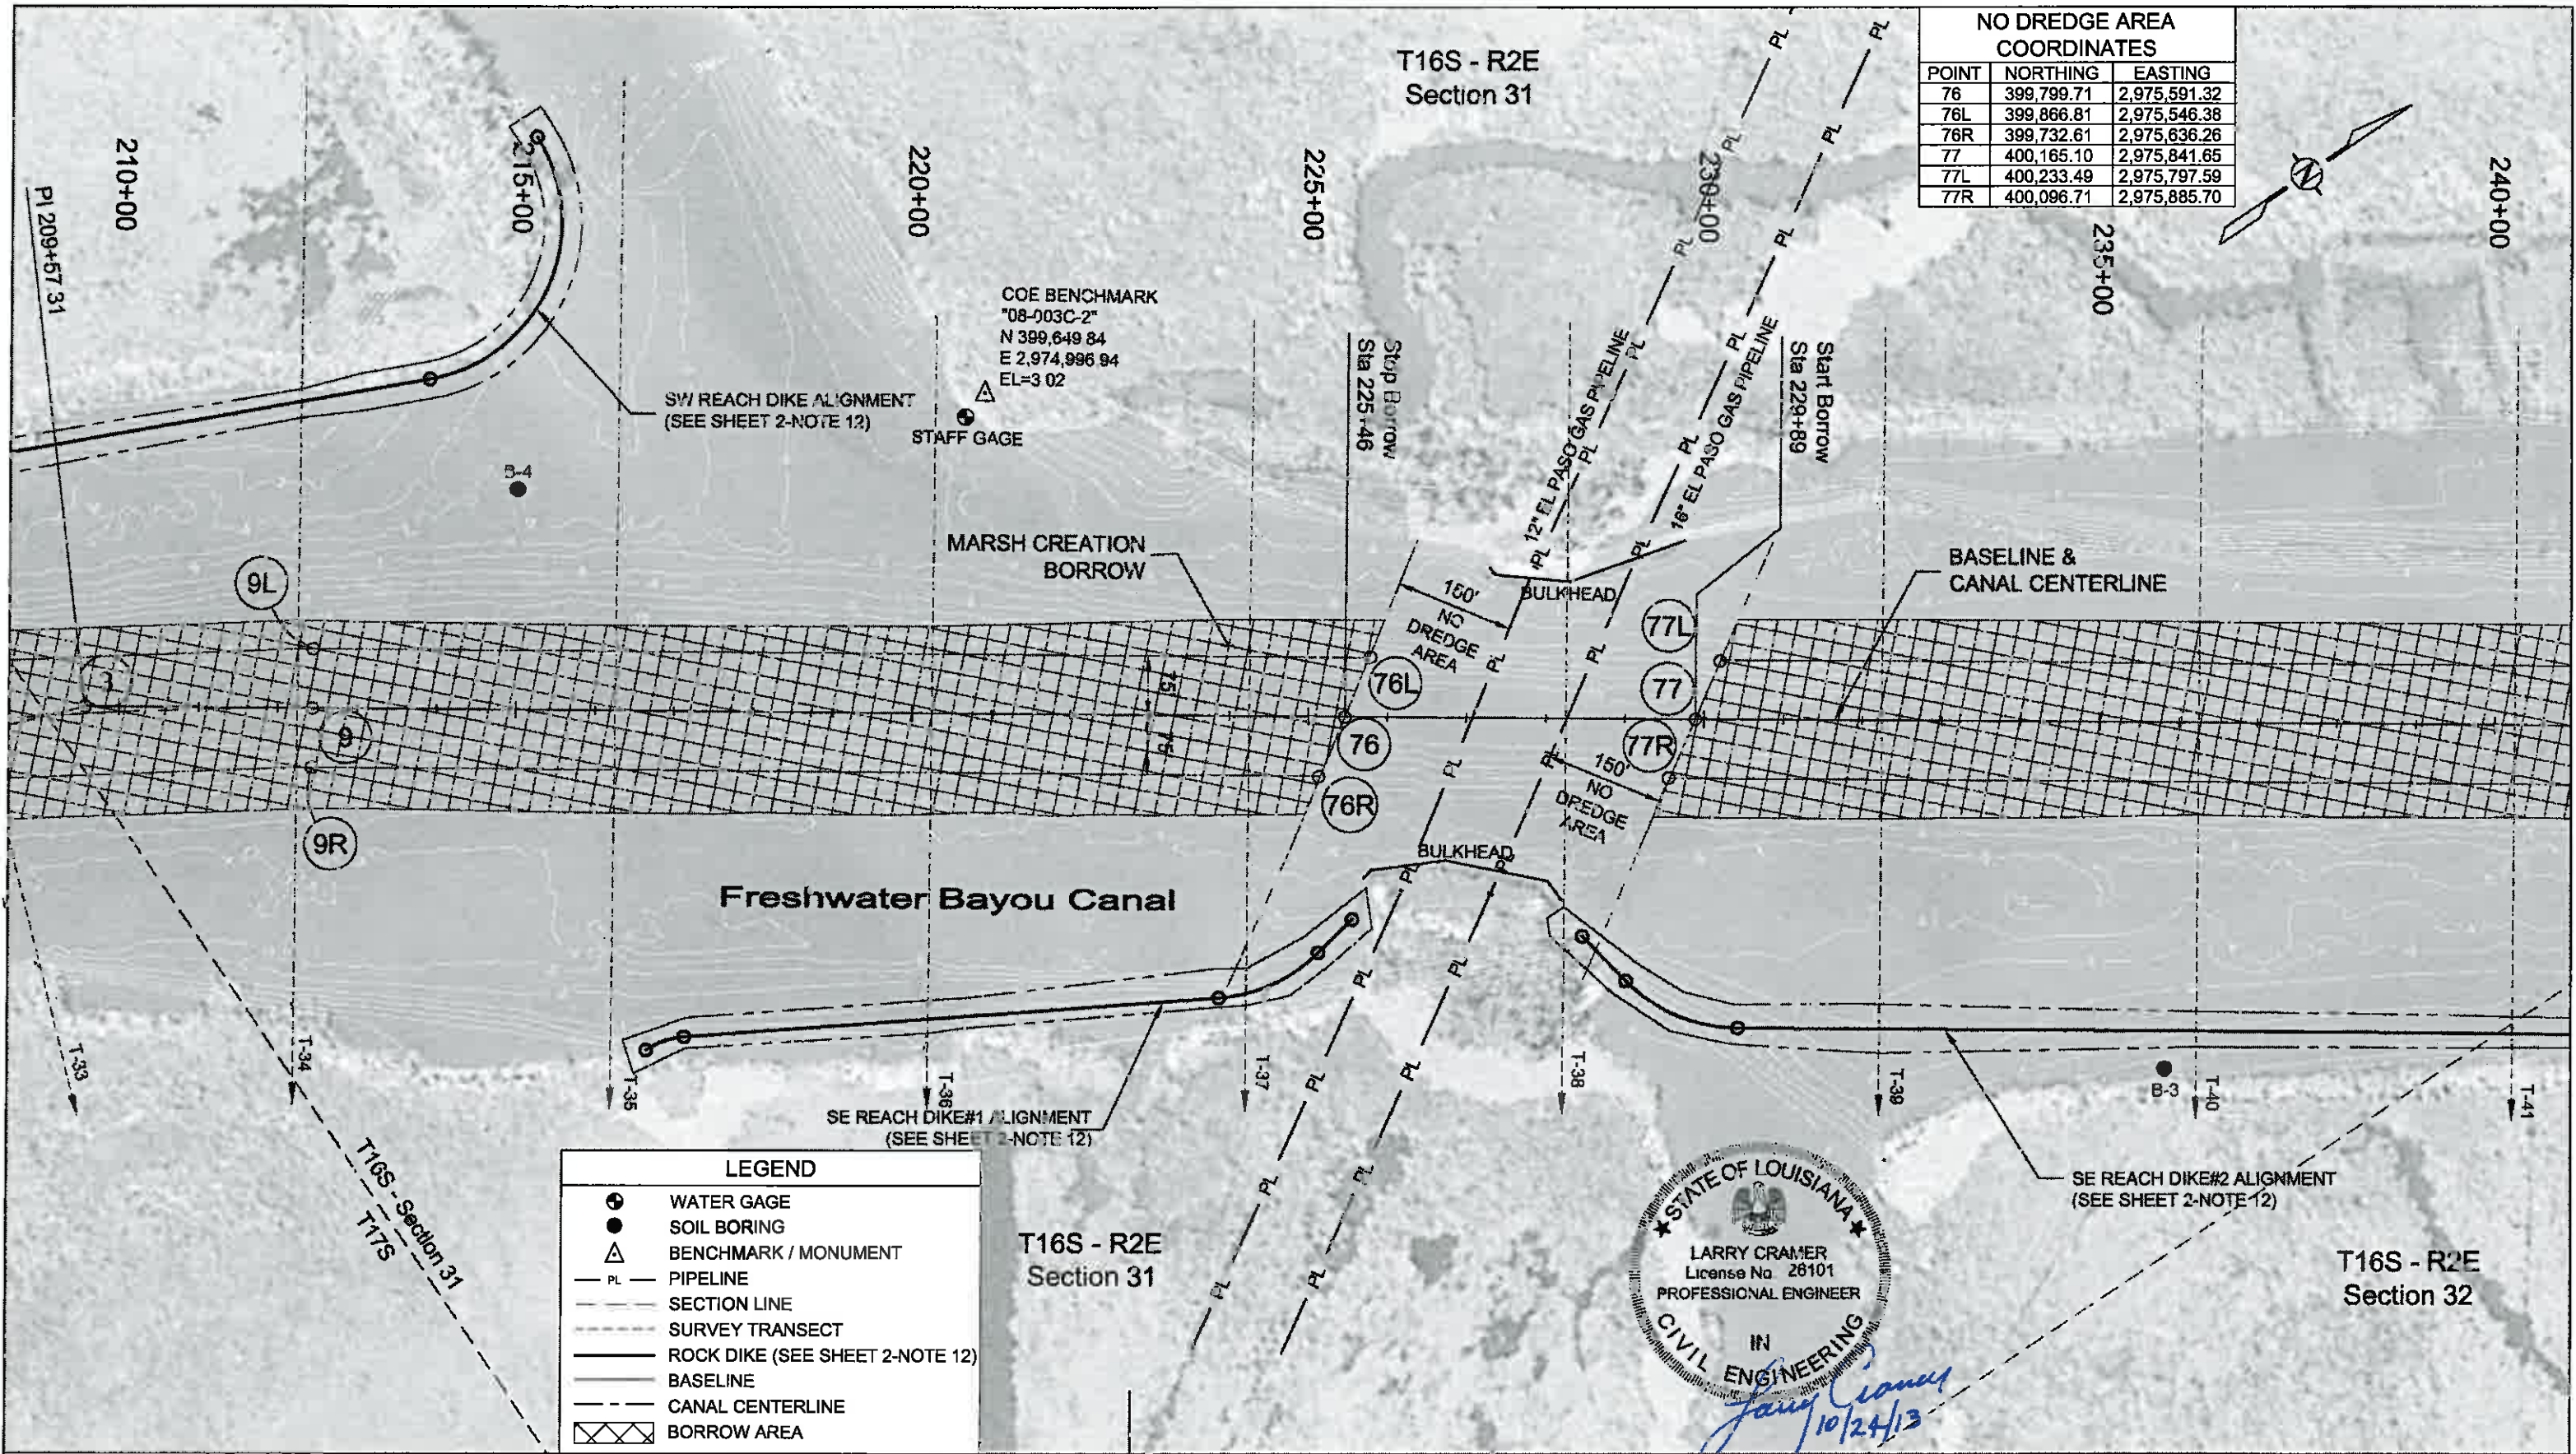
NO DREDGE AREA COORDINATES

| POINT | NORTHING | EASTING |
|---|---|---|
| 76 | 399,799.71 | 2,975,591.32 |
| 76L | 399,866.81 | 2,975,546.38 |
| 76R | 399,732.61 | 2,975,636.26 |
| 77 | 400,165.10 | 2,975,841.65 |
| 77L | 400,233.49 | 2,975,797.59 |
| 77R | 400,096.71 | 2,975,885.70 |

T16S - R2E
Section 31

N

210+00
215+00
220+00
225+00
230+00
235+00
240+00

PI 209+57 31

COE BENCHMARK
"08-003C-2"
N 399,649 84
E 2,974,996 94
EL=3 02

SW REACH DIKE ALIGNMENT
(SEE SHEET 2-NOTE 12)

STAFF GAGE

B-4

Stop Borrow
Sta 225+46

12" EL PASO GAS PIPELINE
16" EL PASO GAS PIPELINE

Start Borrow
Sta 229+89

MARSH CREATION
BORROW

BASELINE &
CANAL CENTERLINE

PL PL PL PL PL PL PL PL PL PL PL PL PL PL PL PL PL PL PL PL PL PL

150'
NO DREDGE AREA

BULKHEAD

9L
9
9R
3
76L
76
76R
77L
77
77R

75'
75'

150'
NO DREDGE AREA

BULKHEAD

Freshwater Bayou Canal

T-33
T-34
T-35
T-36
T-37
T-38
T-39
T-40
T-41

B-3

SE REACH DIKE#1 ALIGNMENT
(SEE SHEET 2-NOTE 12)

SE REACH DIKE#2 ALIGNMENT
(SEE SHEET 2-NOTE 12)

T16S - Section 31
T17S

LEGEND
WATER GAGE
SOIL BORING
BENCHMARK / MONUMENT
PIPELINE
SECTION LINE
SURVEY TRANSECT
ROCK DIKE (SEE SHEET 2-NOTE 12)
BASELINE
CANAL CENTERLINE
BORROW AREA

T16S - R2E
Section 31

STATE OF LOUISIANA
LARRY CRAMER
License No. 26101
PROFESSIONAL ENGINEER
IN
CIVIL ENGINEERING

Larry Cramer
10/24/13

T16S - R2E
Section 32